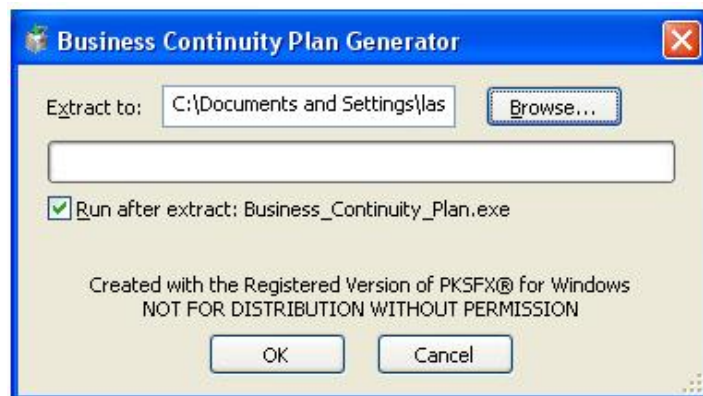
Business Continuity Plan Generator

Extract to: C:\Documents and Settings\las Browse...

Run after extract: Business_Continuity_Plan.exe

Created with the Registered Version of PKSFX® for Windows
NOT FOR DISTRIBUTION WITHOUT PERMISSION

OK Cancel